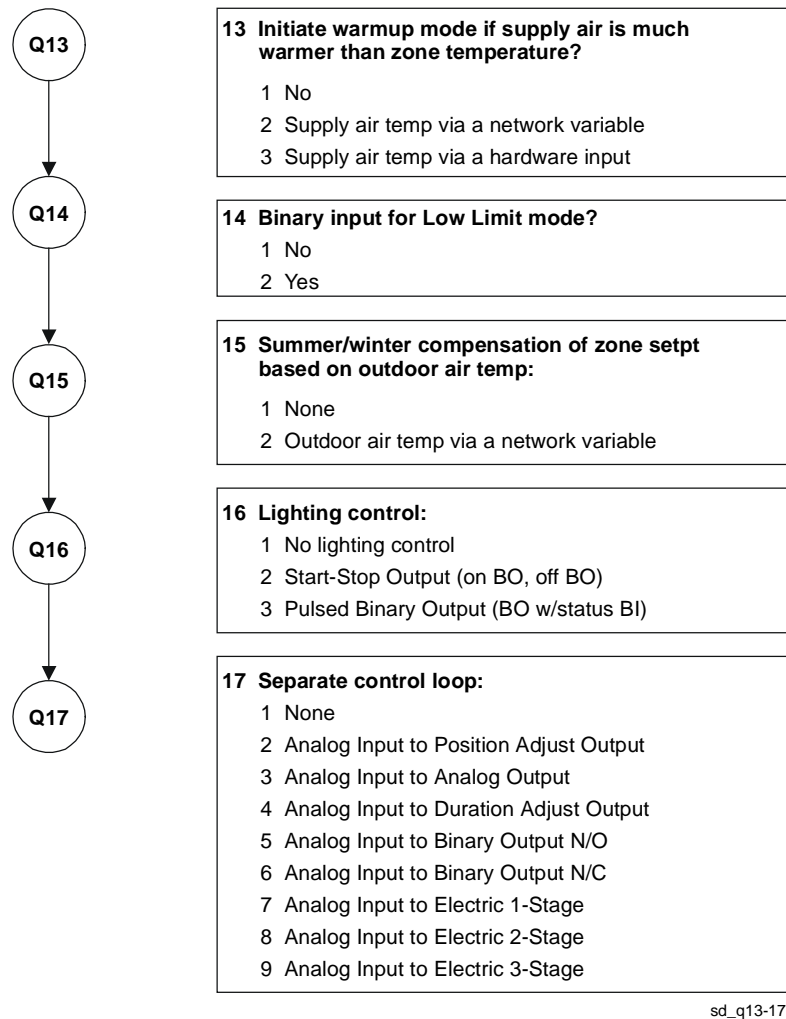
Q13

13 Initiate warmup mode if supply air is much warmer than zone temperature?

1 No

2 Supply air temp via a network variable

3 Supply air temp via a hardware input

Q14

14 Binary input for Low Limit mode?

1 No

2 Yes

Q15

15 Summer/winter compensation of zone setpt based on outdoor air temp:

1 None

2 Outdoor air temp via a network variable

Q16

16 Lighting control:

1 No lighting control

2 Start-Stop Output (on BO, off BO)

3 Pulsed Binary Output (BO w/status BI)

Q17

17 Separate control loop:

1 None

2 Analog Input to Position Adjust Output

3 Analog Input to Analog Output

4 Analog Input to Duration Adjust Output

5 Analog Input to Binary Output N/O

6 Analog Input to Binary Output N/C

7 Analog Input to Electric 1-Stage

8 Analog Input to Electric 2-Stage

9 Analog Input to Electric 3-Stage

sd_q13-17